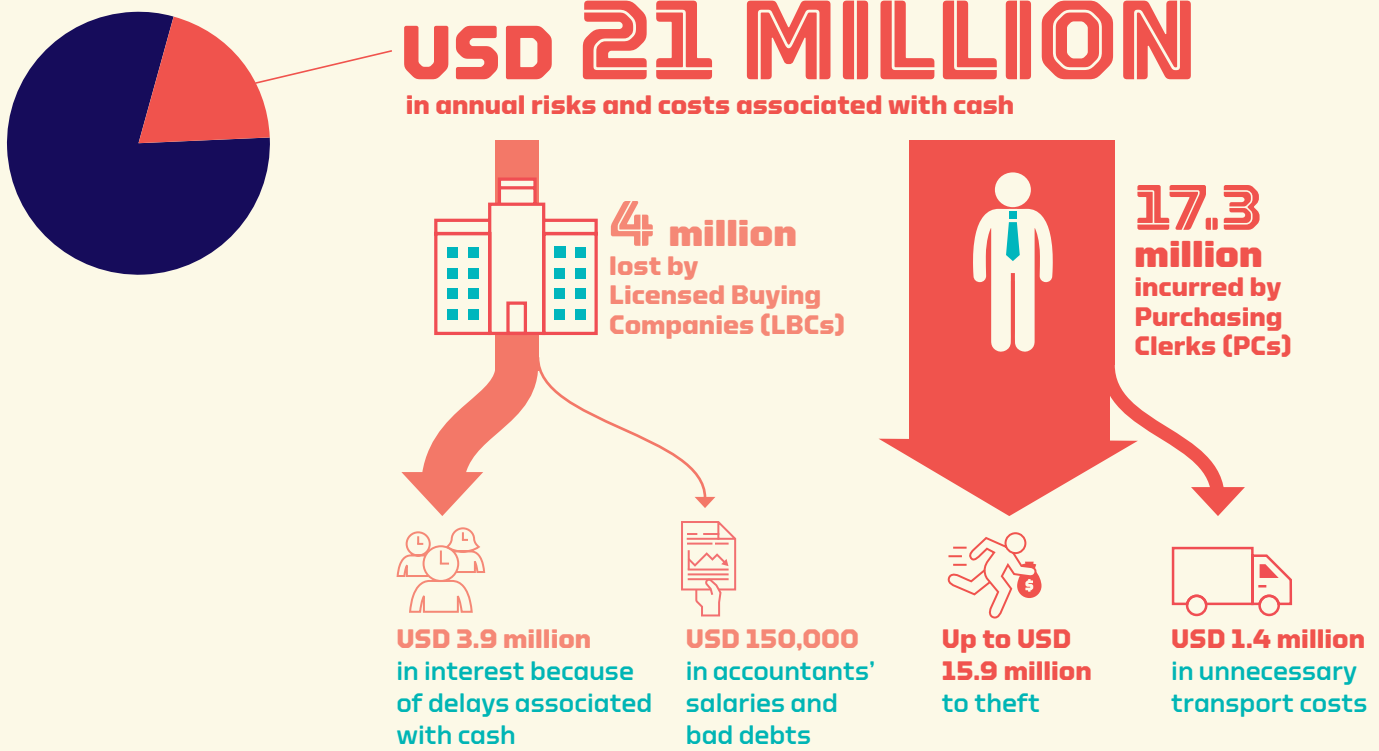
USD 21 MILLION
in annual risks and costs associated with cash

4 million
lost by Licensed Buying Companies (LBCs)

17.3 million
incurred by Purchasing Clerks (PCs)

USD 3.9 million
in interest because of delays associated with cash

USD 150,000
in accountants' salaries and bad debts

Up to USD 15.9 million
to theft

USD 1.4 million
in unnecessary transport costs